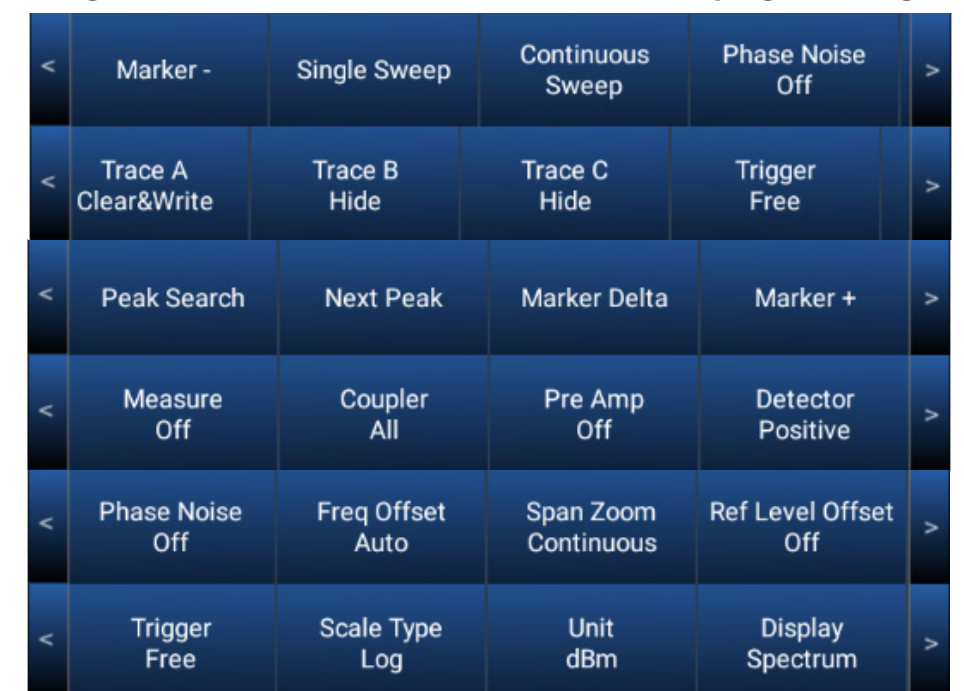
| < | Marker - | Single Sweep | Continuous Sweep | Phase Noise Off | > |
|---|---|---|---|---|---|
| < | Trace A Clear&Write | Trace B Hide | Trace C Hide | Trigger Free | > |
| < | Peak Search | Next Peak | Marker Delta | Marker + | > |
| < | Measure Off | Coupler All | Pre Amp Off | Detector Positive | > |
| < | Phase Noise Off | Freq Offset Auto | Span Zoom Continuous | Ref Level Offset Off | > |
| < | Trigger Free | Scale Type Log | Unit dBm | Display Spectrum | > |